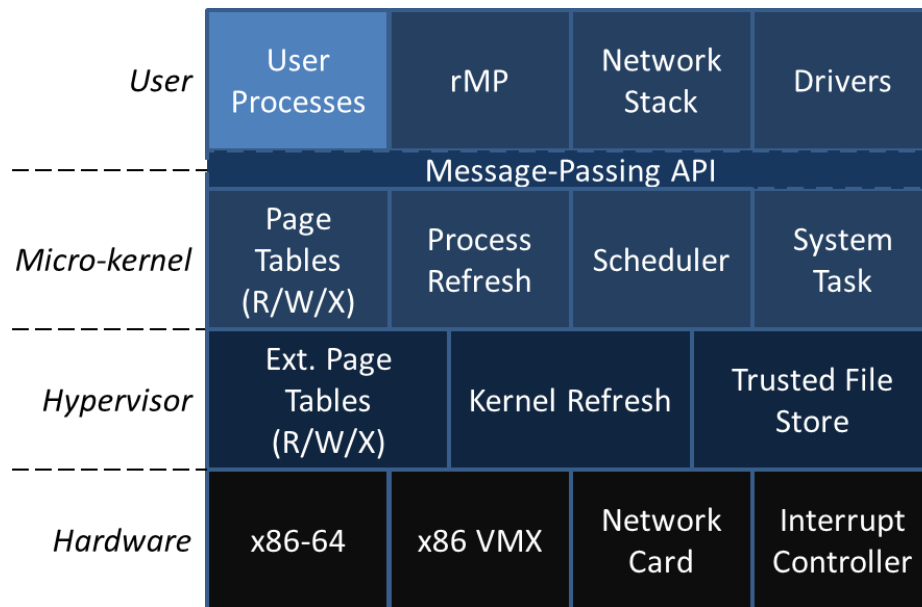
User

User Processes

rMP

Network Stack

Drivers

Message-Passing API

Micro-kernel

Page Tables (R/W/X)

Process Refresh

Scheduler

System Task

Hypervisor

Ext. Page Tables (R/W/X)

Kernel Refresh

Trusted File Store

Hardware

x86-64

x86 VMX

Network Card

Interrupt Controller